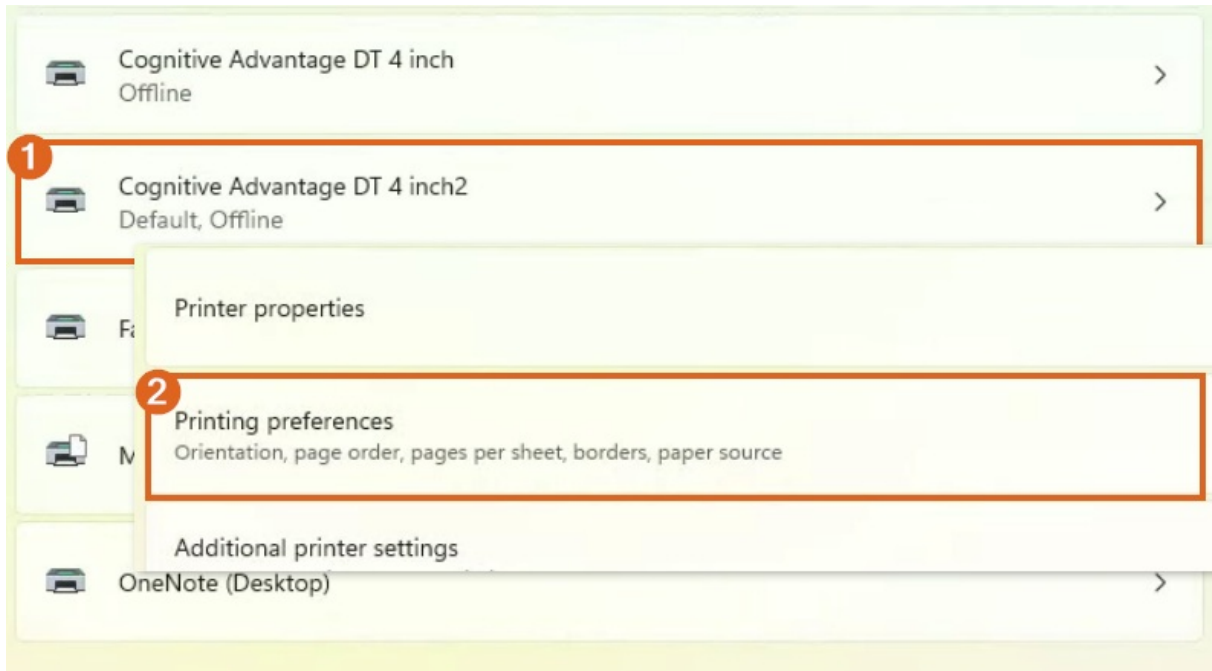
Cognitive Advantage DT 4 inch
Offline

1

Cognitive Advantage DT 4 inch2
Default, Offline

Fa

Printer properties

M

2

Printing preferences
Orientation, page order, pages per sheet, borders, paper source

Additional printer settings

OneNote (Desktop)